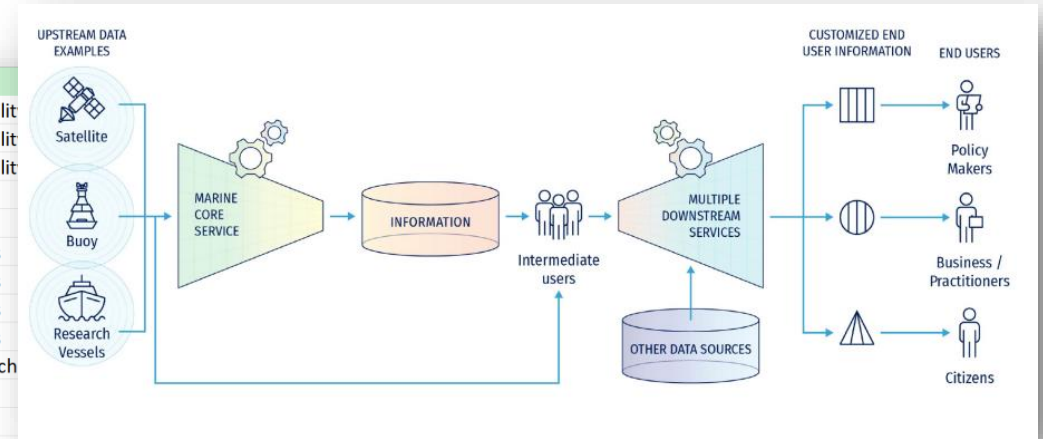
lit
lit
lit
ch

UPSTREAM DATA EXAMPLES

Satellite

Buoy

Research Vessels

MARINE CORE SERVICE

INFORMATION

Intermediate users

MULTIPLE DOWNSTREAM SERVICES

OTHER DATA SOURCES

CUSTOMIZED END USER INFORMATION

END USERS

Policy Makers

Business / Practitioners

Citizens